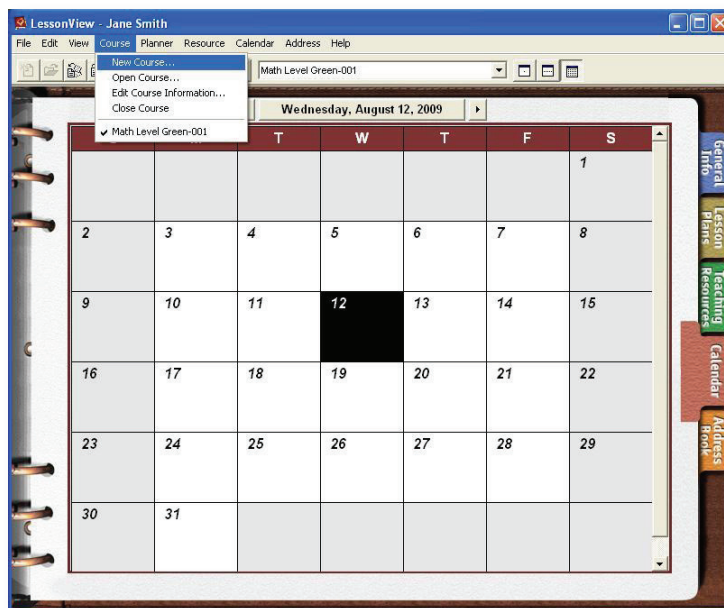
LessonView - Jane Smith

File Edit View Course Planner Resource Calendar Address Help

New Course...
Open Course...
Edit Course Information...
Close Course
✔ Math Level Green-001

Math Level Green-001

Wednesday, August 12, 2009

| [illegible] | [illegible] | T | W | T | F | S |
|---|---|---|---|---|---|---|
| | | | | | | 1 |
| 2 | 3 | 4 | 5 | 6 | 7 | 8 |
| 9 | 10 | 11 | 12 | 13 | 14 | 15 |
| 16 | 17 | 18 | 19 | 20 | 21 | 22 |
| 23 | 24 | 25 | 26 | 27 | 28 | 29 |
| 30 | 31 | | | | | |

General Info
Lesson Plans
Teaching Resources
Calendar
Address Book